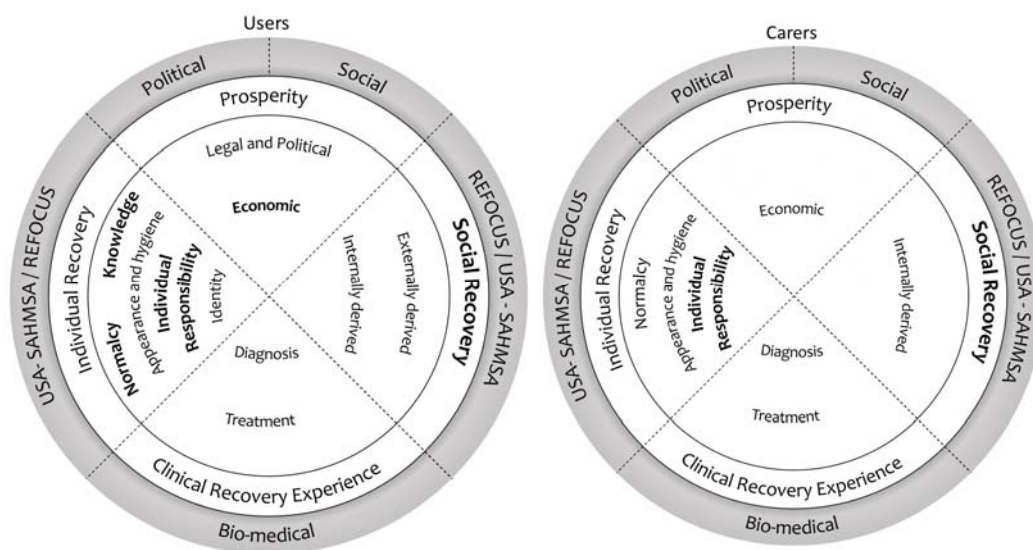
Users

Political

Social

Prosperity

Legal and Political

Economic

Knowledge

Individual Responsibility

Appearance and hygiene

Identity

Normalcy

Individual Recovery

USA-SAHMSA / REFOCUS

Internally derived

Externally derived

Social Recovery

REFOCUS / USA - SAHMSA

Diagnosis

Treatment

Clinical Recovery Experience

Bio-medical

Carers

Political

Social

Prosperity

Economic

Normalcy

Appearance and hygiene

Individual Responsibility

Individual Recovery

USA-SAHMSA / REFOCUS

Internally derived

Social Recovery

REFOCUS / USA - SAHMSA

Diagnosis

Treatment

Clinical Recovery Experience

Bio-medical